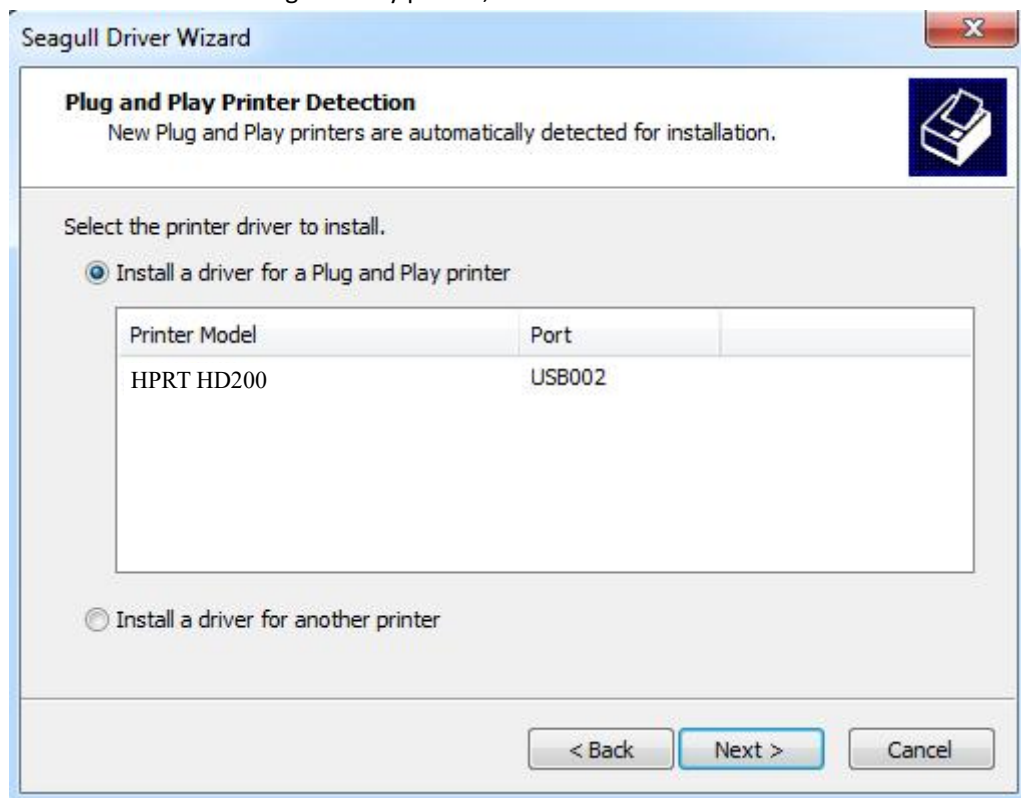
Seagull Driver Wizard

Plug and Play Printer Detection
New Plug and Play printers are automatically detected for installation.

Select the printer driver to install.

Install a driver for a Plug and Play printer

| Printer Model | Port |
|---|---|
| HPRT HD200 | USB002 |

Install a driver for another printer

< Back Next > Cancel